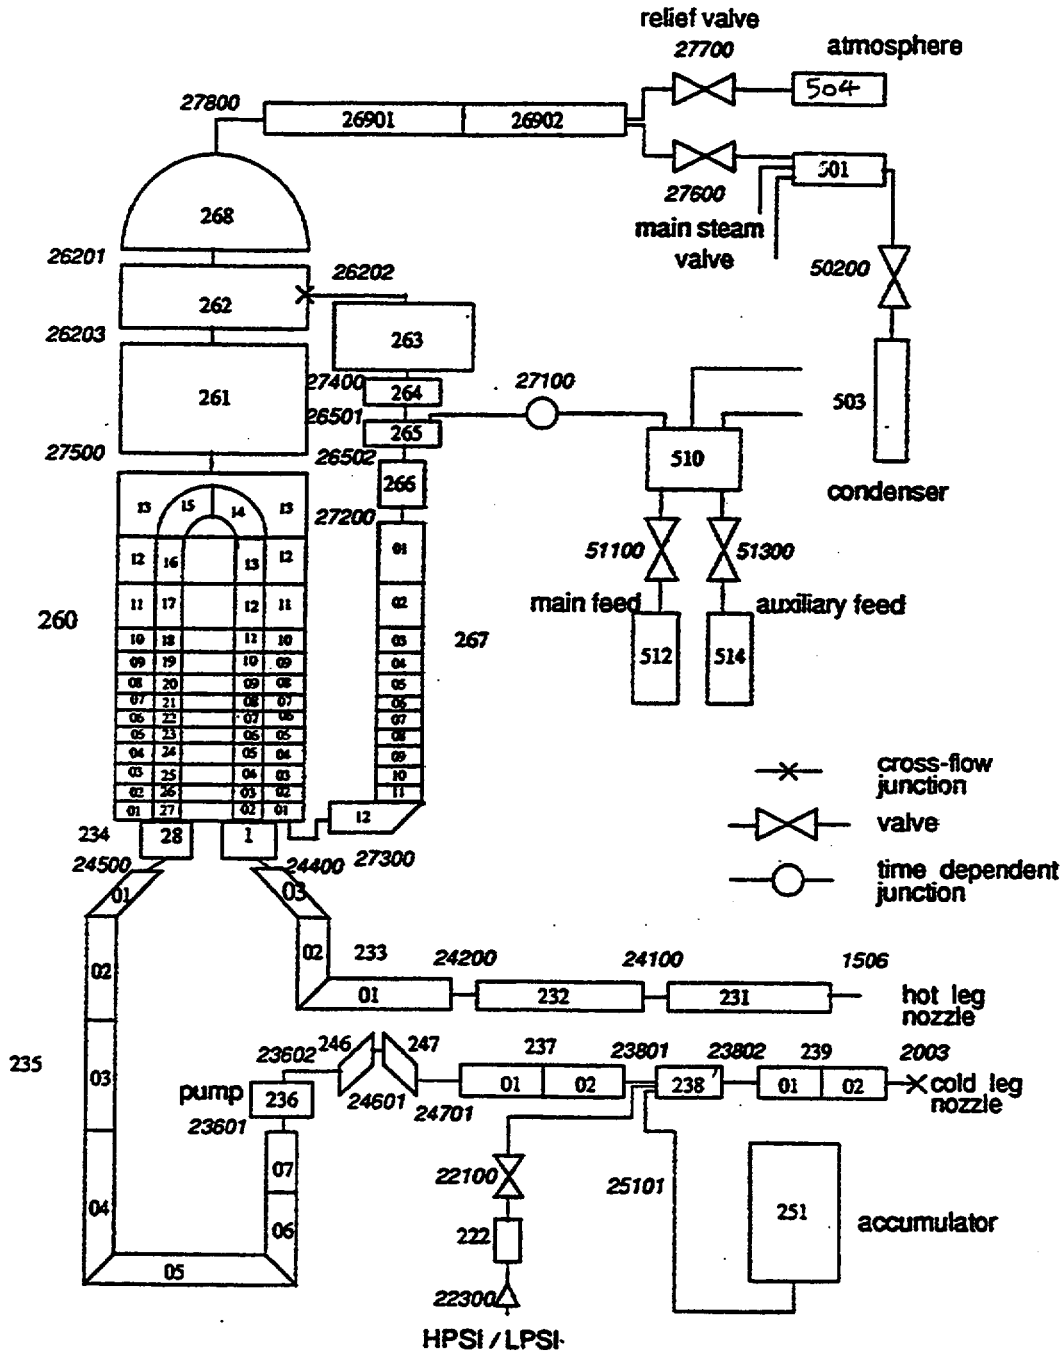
relief valve
27700
atmosphere
504
27800
26901
26902
501
27600
main steam valve
268
50200
26201
262
26202
26203
263
261
27400
264
27100
26501
265
503
27500
26502
510
266
condenser
13
15
14
13
27200
01
12
16
13
12
51100
51300
11
17
12
11
02
main feed
auxiliary feed
260
10
18
11
10
03
267
09
19
10
09
04
512
514
08
20
09
08
05
07
21
08
07
06
06
22
07
06
07
05
23
06
05
08
04
24
05
04
09
03
25
04
03
10
02
26
03
02
11
cross-flow junction
01
27
02
01
12
234
28
1
valve
24500
24400
27300
01
03
time dependent junction
02
233
24200
24100
1506
02
01
232
231
hot leg nozzle
235
03
23602
246
247
237
23801
23802
239
2003
pump
236
24601
24701
01
02
238
01
02
cold leg nozzle
23601
07
22100
25101
04
06
251
accumulator
222
05
22300
HPSI / LPSI